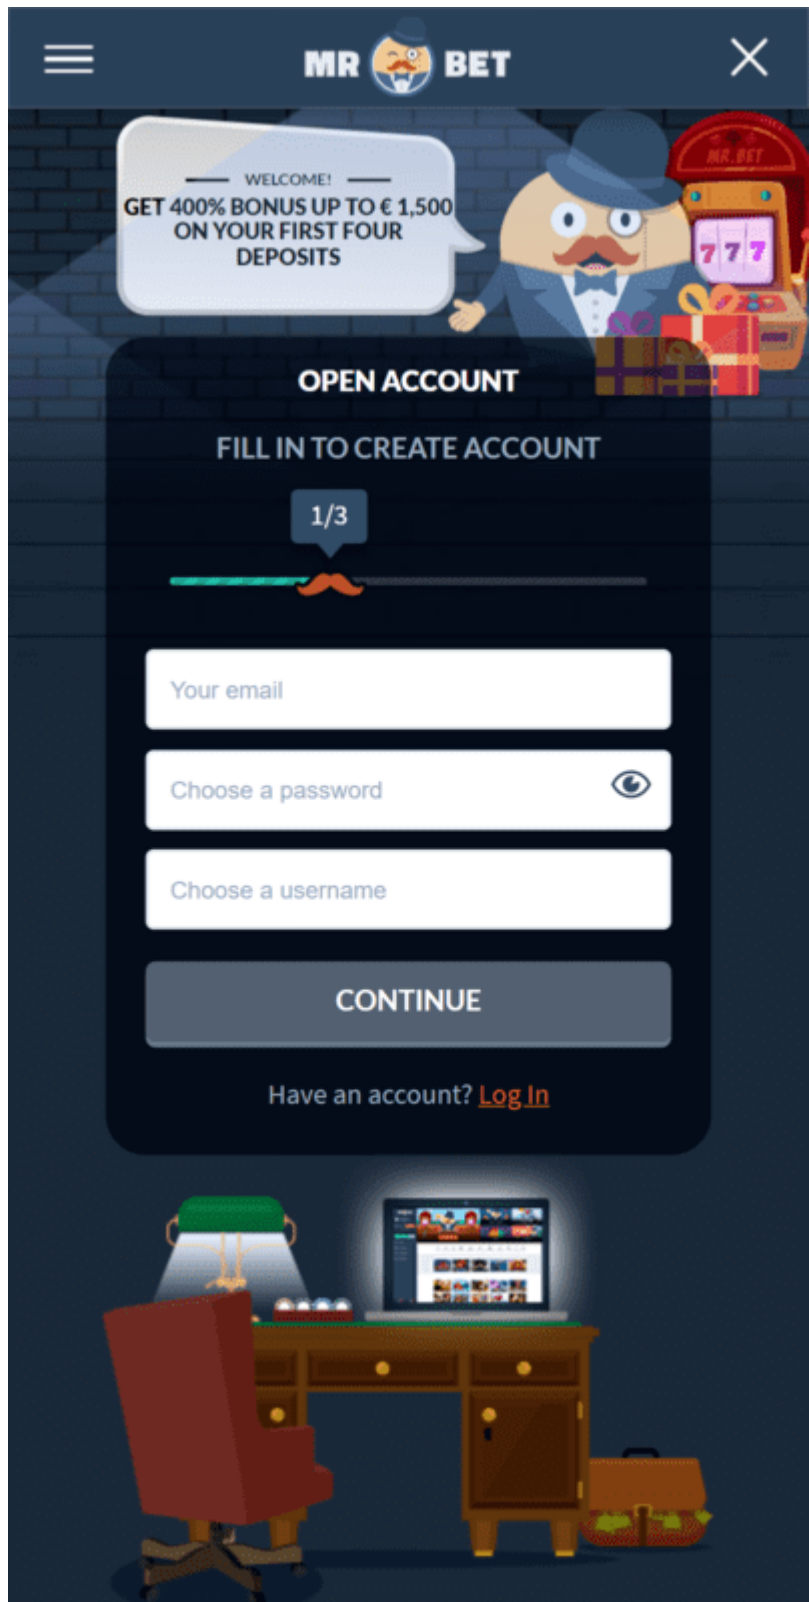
MR BET

WELCOME!

GET 400% BONUS UP TO € 1,500 ON YOUR FIRST FOUR DEPOSITS

MR.BET

777

OPEN ACCOUNT

FILL IN TO CREATE ACCOUNT

1/3

Your email

Choose a password

Choose a username

CONTINUE

Have an account? Log In